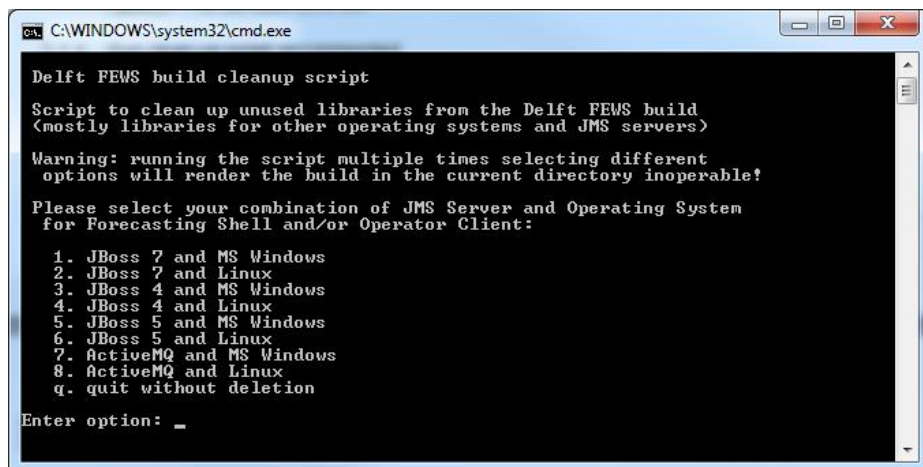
C:\WINDOWS\system32\cmd.exe

Delft FEWS build cleanup script

Script to clean up unused libraries from the Delft FEWS build (mostly libraries for other operating systems and JMS servers)

Warning: running the script multiple times selecting different options will render the build in the current directory inoperable!

Please select your combination of JMS Server and Operating System for Forecasting Shell and/or Operator Client:

1. JBoss 7 and MS Windows
2. JBoss 7 and Linux
3. JBoss 4 and MS Windows
4. JBoss 4 and Linux
5. JBoss 5 and MS Windows
6. JBoss 5 and Linux
7. ActiveMQ and MS Windows
8. ActiveMQ and Linux
q. quit without deletion

Enter option: _